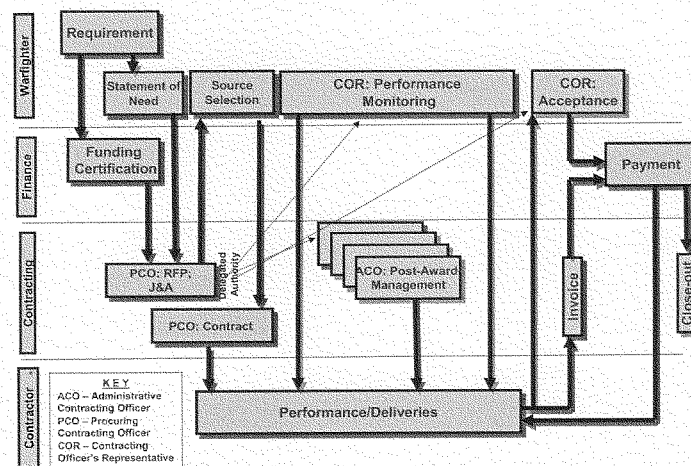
Warfighter

Requirement

Statement of Need

Source Selection

COR: Performance Monitoring

COR: Acceptance

Finance

Funding Certification

Payment

Contracting

PCO: RFP: J&A

Delegated Authority

ACO: Post-Award Management

Invoice

Close-out

PCO: Contract

Contractor

KEY
ACO – Administrative Contracting Officer
PCO – Procuring Contracting Officer
COR – Contracting Officer's Representative

Performance/Deliveries